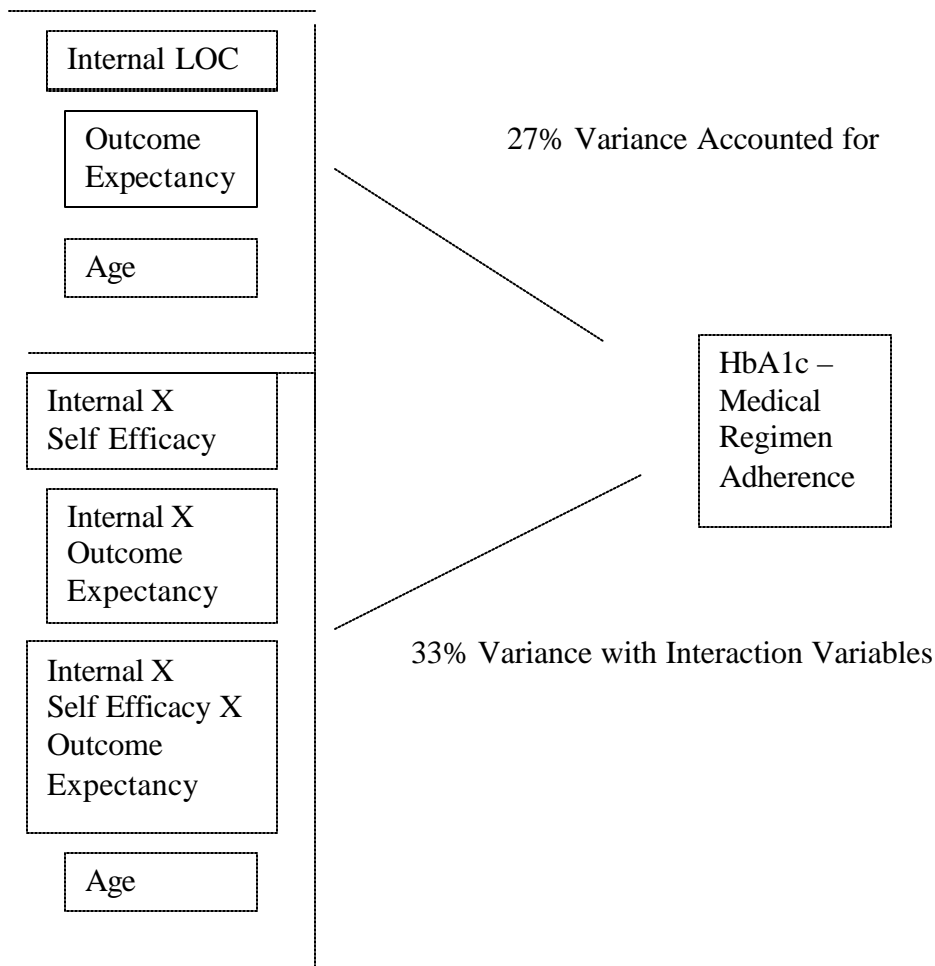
Internal LOC

Outcome Expectancy

Age

27% Variance Accounted for

HbA1c – Medical Regimen Adherence

Internal X Self Efficacy

Internal X Outcome Expectancy

Internal X Self Efficacy X Outcome Expectancy

Age

33% Variance with Interaction Variables